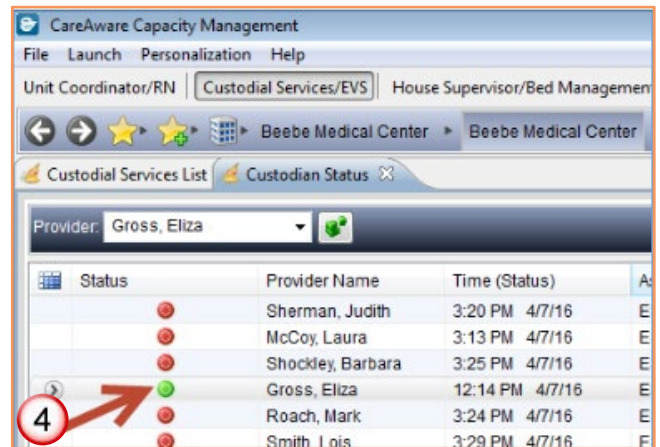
CareAware Capacity Management

File Launch Personalization Help

Unit Coordinator/RN Custodial Services/EVS House Supervisor/Bed Managemen

Beebe Medical Center ▸ Beebe Medical Center

Custodial Services List Custodian Status

Provider: Gross, Eliza

| Status | Provider Name | Time (Status) | A |
|---|---|---|---|
| | Sherman, Judith | 3:20 PM 4/7/16 | E |
| | McCoy, Laura | 3:13 PM 4/7/16 | E |
| | Shockley, Barbara | 3:25 PM 4/7/16 | E |
| | Gross, Eliza | 12:14 PM 4/7/16 | E |
| | Roach, Mark | 3:24 PM 4/7/16 | E |
| | Smith, Lois | 3:29 PM 4/7/16 | E |

4